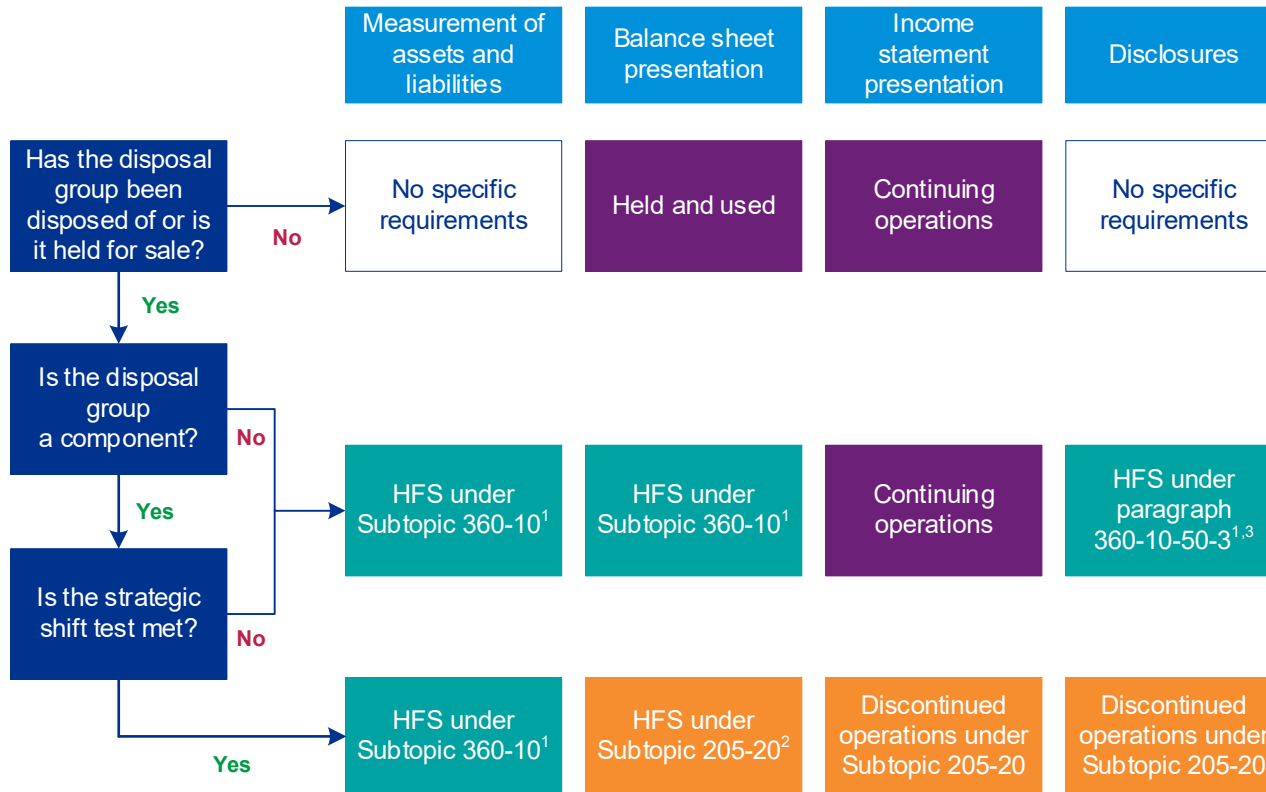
Measurement of assets and liabilities

Balance sheet presentation

Income statement presentation

Disclosures

Has the disposal group been disposed of or is it held for sale?

No

No specific requirements

Held and used

Continuing operations

No specific requirements

Yes

Is the disposal group a component?

No

Yes

HFS under Subtopic 360-10$^1$

HFS under Subtopic 360-10$^1$

Continuing operations

HFS under paragraph 360-10-50-3$^{1,3}$

Is the strategic shift test met?

No

Yes

HFS under Subtopic 360-10$^1$

HFS under Subtopic 205-20$^2$

Discontinued operations under Subtopic 205-20

Discontinued operations under Subtopic 205-20